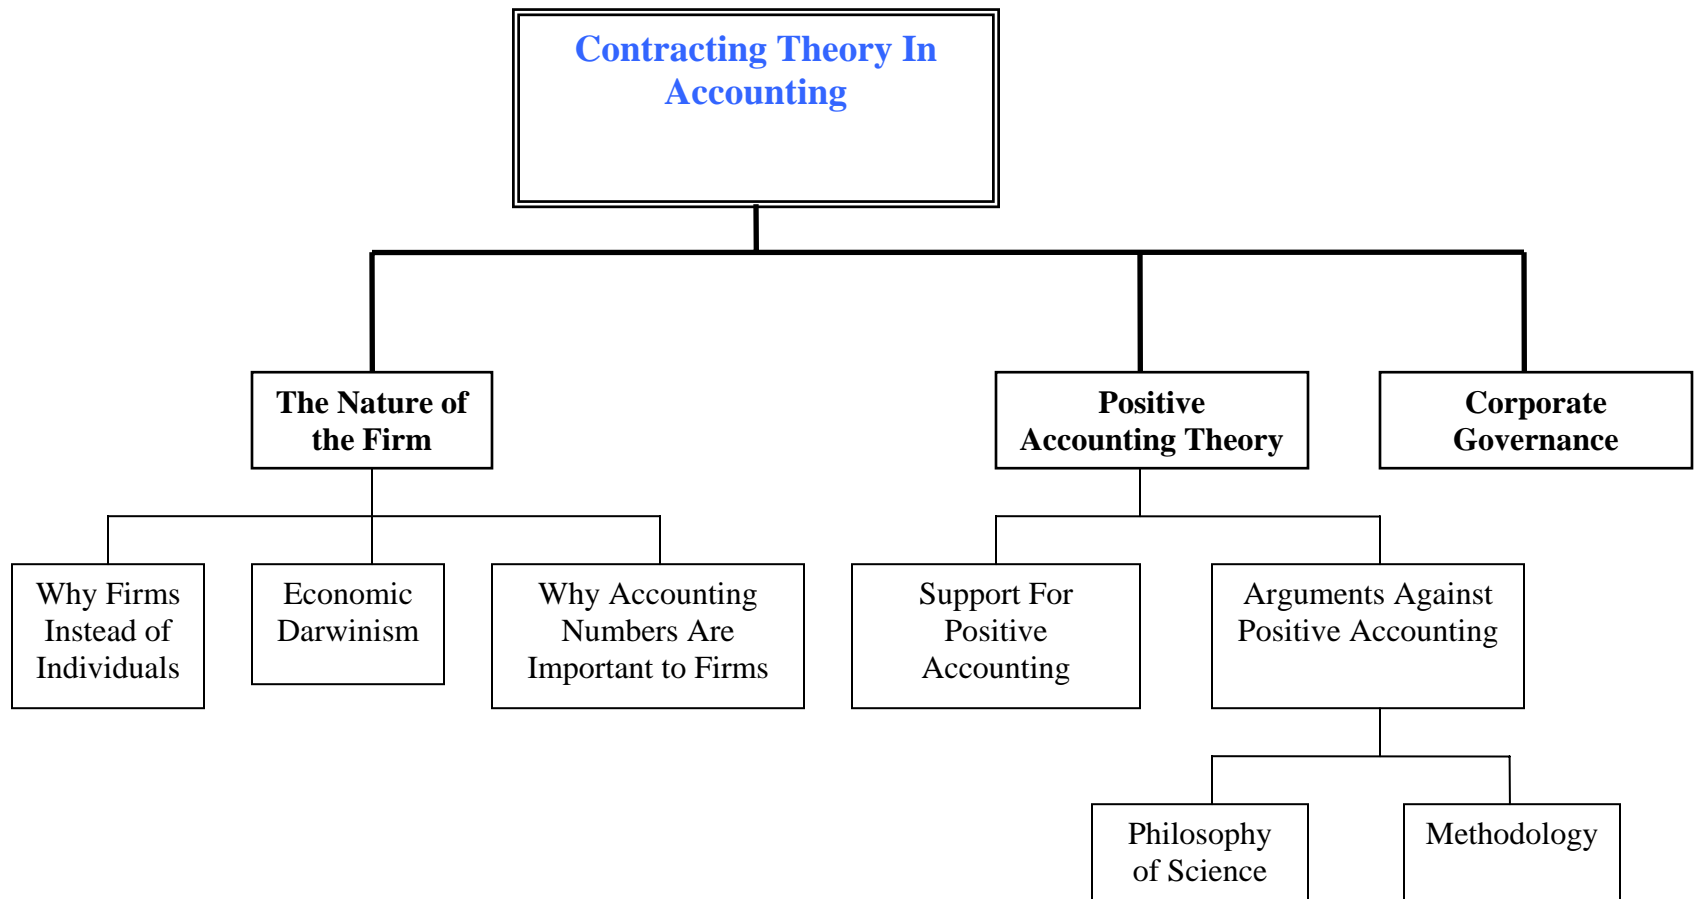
Contracting Theory In Accounting

The Nature of the Firm

Positive Accounting Theory

Corporate Governance

Why Firms Instead of Individuals

Economic Darwinism

Why Accounting Numbers Are Important to Firms

Support For Positive Accounting

Arguments Against Positive Accounting

Philosophy of Science

Methodology